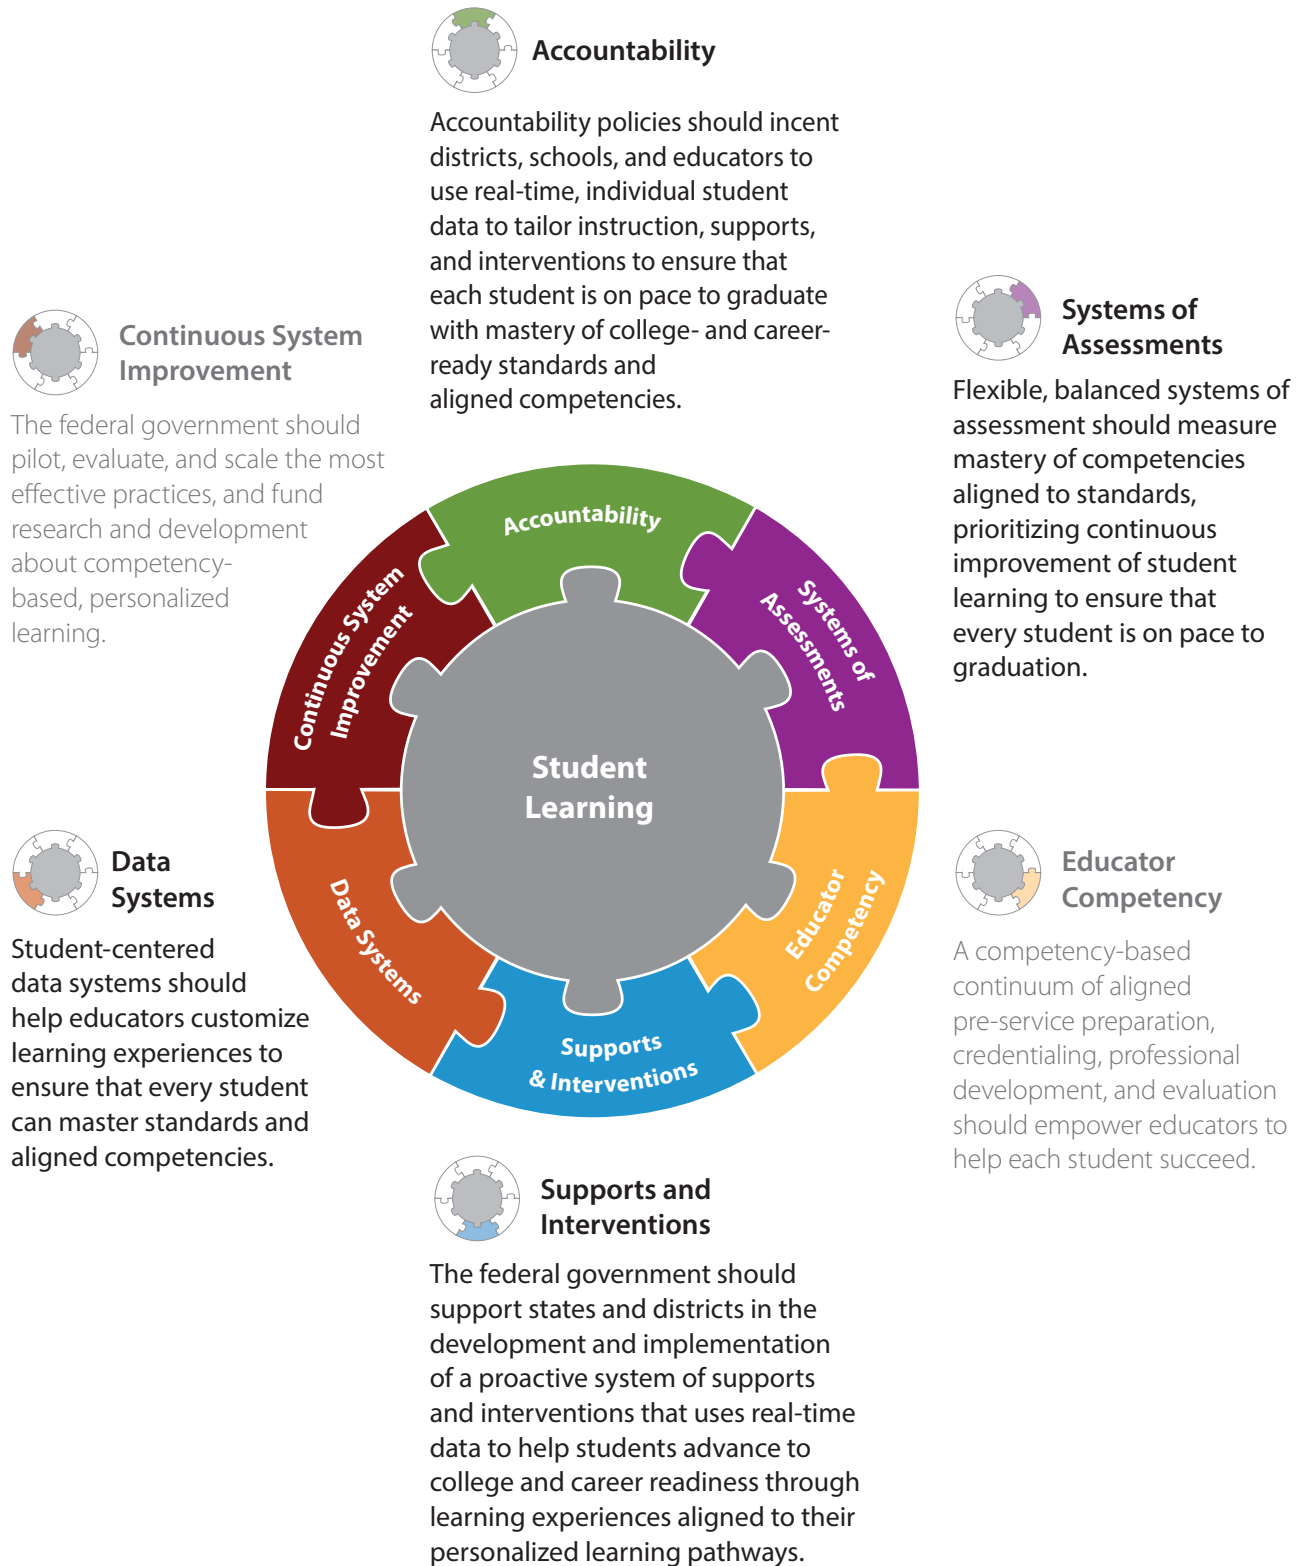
Accountability

Accountability policies should incent districts, schools, and educators to use real-time, individual student data to tailor instruction, supports, and interventions to ensure that each student is on pace to graduate with mastery of college- and career-ready standards and aligned competencies.

Continuous System Improvement

The federal government should pilot, evaluate, and scale the most effective practices, and fund research and development about competency-based, personalized learning.

Systems of Assessments

Flexible, balanced systems of assessment should measure mastery of competencies aligned to standards, prioritizing continuous improvement of student learning to ensure that every student is on pace to graduation.

Accountability

Continuous System Improvement

Systems of Assessments

Student Learning

Data Systems

Educator Competency

Supports & Interventions

Data Systems

Student-centered data systems should help educators customize learning experiences to ensure that every student can master standards and aligned competencies.

Educator Competency

A competency-based continuum of aligned pre-service preparation, credentialing, professional development, and evaluation should empower educators to help each student succeed.

Supports and Interventions

The federal government should support states and districts in the development and implementation of a proactive system of supports and interventions that uses real-time data to help students advance to college and career readiness through learning experiences aligned to their personalized learning pathways.